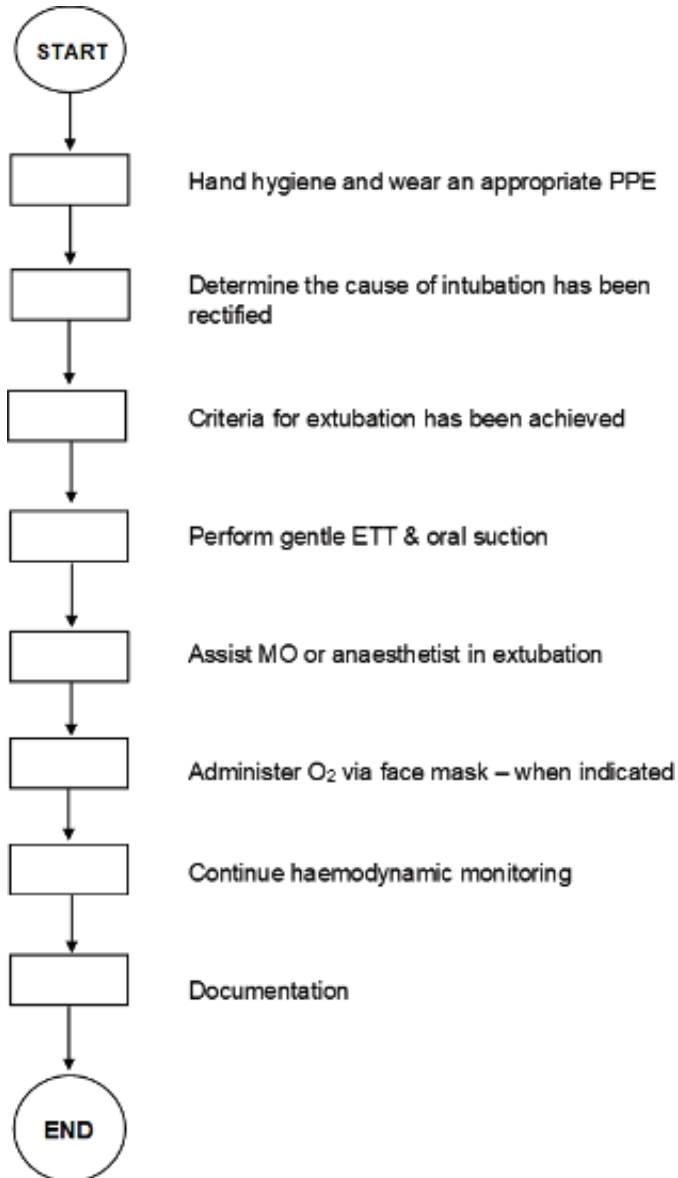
START

Hand hygiene and wear an appropriate PPE

Determine the cause of intubation has been rectified

Criteria for extubation has been achieved

Perform gentle ETT & oral suction

Assist MO or anaesthetist in extubation

Administer $O_2$ via face mask – when indicated

Continue haemodynamic monitoring

Documentation

END